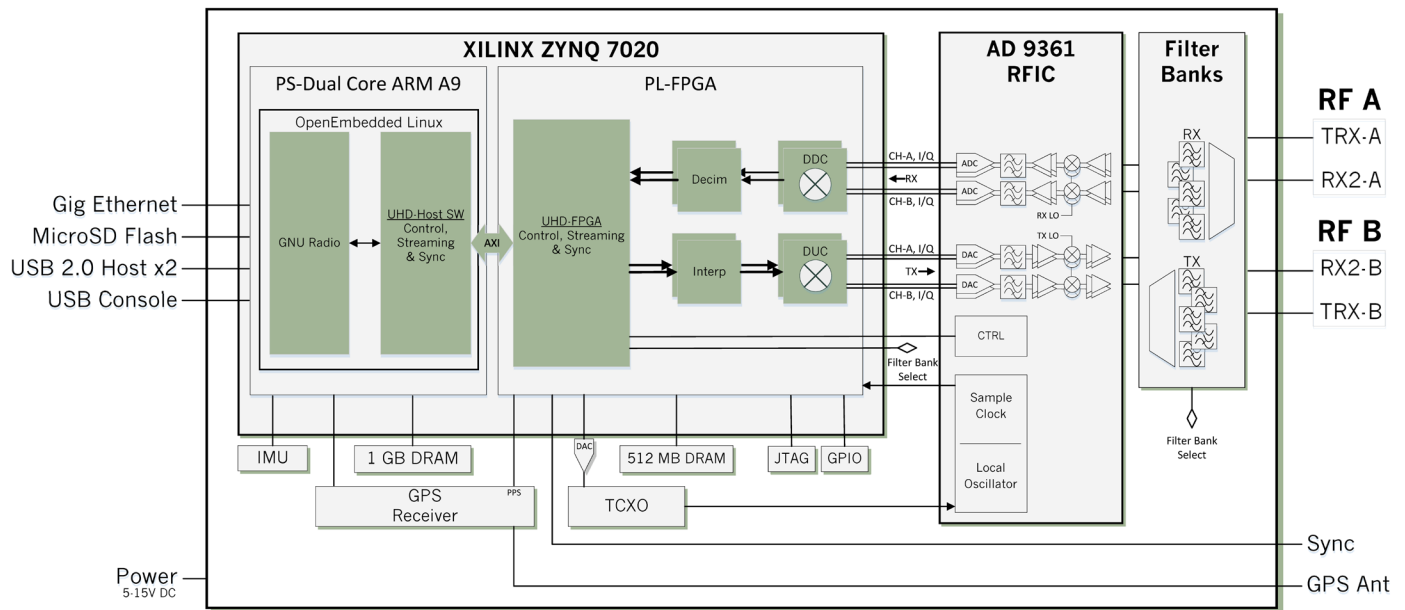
XILINX ZYNQ 7020

PS-Dual Core ARM A9

OpenEmbedded Linux

GNU Radio

UHD-Host SW
Control, Streaming & Sync

AXI

PL-FPGA

UHD-FPGA
Control, Streaming & Sync

Decim

DDC

Interp

DUC

AD 9361
RFIC

CH-A, I/Q
ADC
RX
ADC
CH-B, I/Q
RX LO
TX LO
CH-A, I/Q
DAC
TX
DAC
CH-B, I/Q

CTRL

Filter Bank Select

Sample Clock

Local Oscillator

Filter Banks

RX

TX

Filter Bank Select

RF A
TRX-A
RX2-A

RF B
RX2-B
TRX-B

Gig Ethernet
MicroSD Flash
USB 2.0 Host x2
USB Console

IMU
1 GB DRAM
DAC
512 MB DRAM
JTAG
GPIO

GPS Receiver
PPS
TCXO

Sync
GPS Ant

Power
5-15V DC